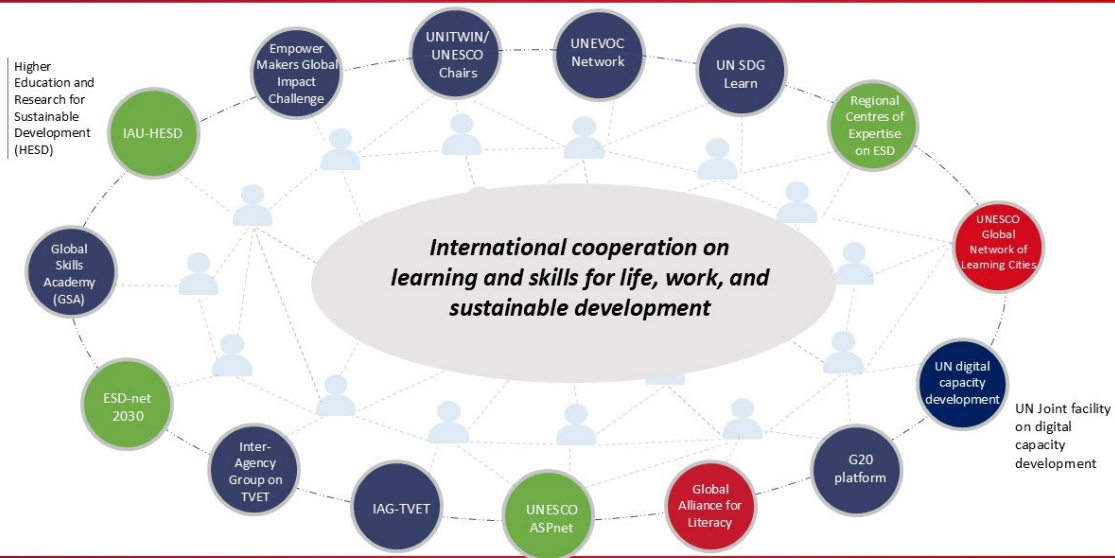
Higher Education and Research for Sustainable Development (HESD)

Empower Makers Global Impact Challenge

UNITWIN/ UNESCO Chairs

UNEVOC Network

UN SDG Learn

Regional Centres of Expertise on ESD

IAU-HESD

UNESCO Global Network of Learning Cities

Global Skills Academy (GSA)

International cooperation on learning and skills for life, work, and sustainable development

ESD-net 2030

UN digital capacity development

UN Joint facility on digital capacity development

Inter-Agency Group on TVET

G20 platform

IAG-TVET

UNESCO ASPnet

Global Alliance for Literacy